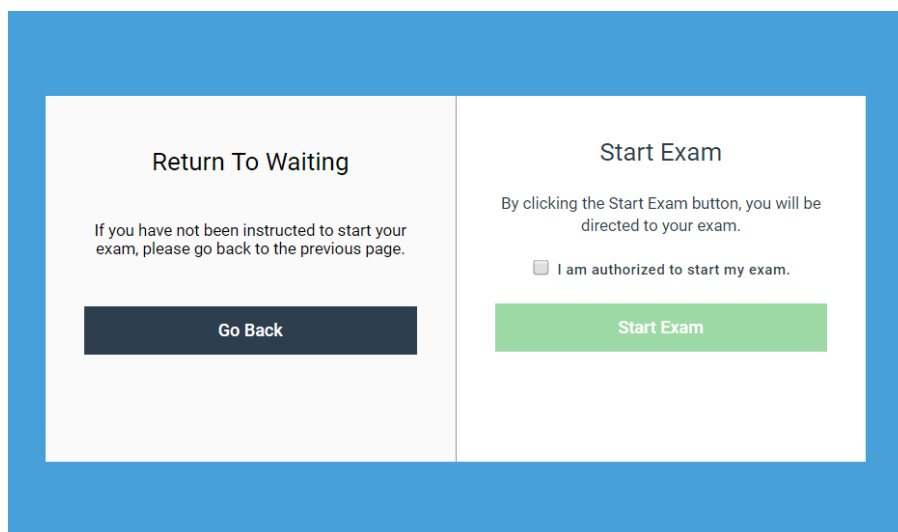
Return To Waiting

If you have not been instructed to start your exam, please go back to the previous page.

Go Back

Start Exam

By clicking the Start Exam button, you will be directed to your exam.

I am authorized to start my exam.

Start Exam